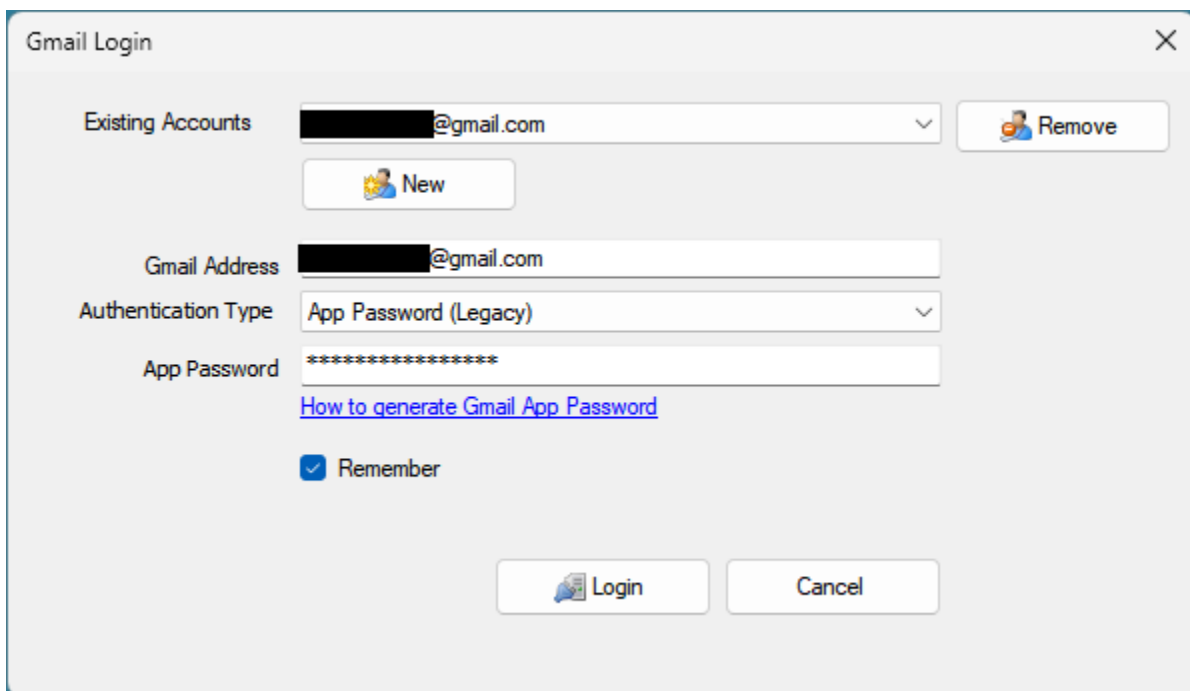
Gmail Login
×

Existing Accounts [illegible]@gmail.com
Remove
New

Gmail Address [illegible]@gmail.com
Authentication Type App Password (Legacy)
App Password *****************
How to generate Gmail App Password

Remember

Login
Cancel